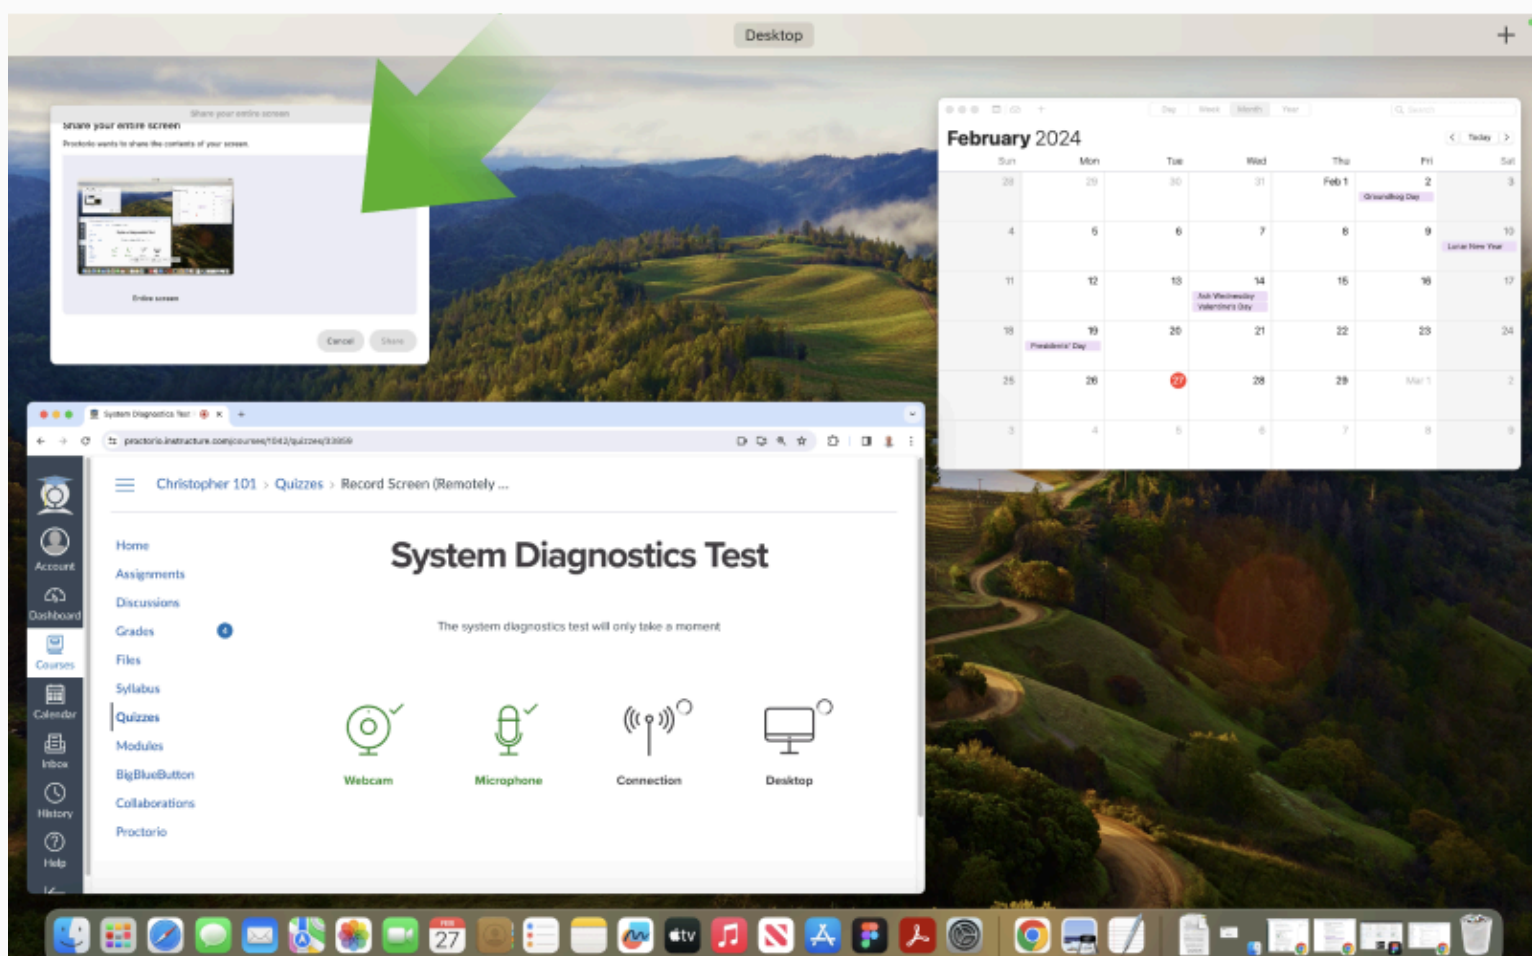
Desktop

Share your entire screen

Share your entire screen

Proctorio wants to share the contents of your screen.

Entire screen

Cancel Share

February 2024

Today

| Sun | Mon | Tue | Wed | Thu | Fri | Sat |
|---|---|---|---|---|---|---|
| 28 | 29 | 30 | 31 | Feb 1 | 2 Groundhog Day | 3 |
| 4 | 5 | 6 | 7 | 8 | 9 | 10 Lunar New Year |
| 11 | 12 | 13 | 14 Ash Wednesday Valentine's Day | 15 | 16 | 17 |
| 18 | 19 Presidents' Day | 20 | 21 | 22 | 23 | 24 |
| 25 | 26 | 27 | 28 | 29 | Mar 1 | 2 |
| 3 | 4 | 5 | 6 | 7 | 8 | 9 |

System Diagnostics Test

proctorio.instructure.com/courses/1042/quizzes/33659

Account
Dashboard
Courses
Calendar
Inbox
History
Help

Christopher 101 › Quizzes › Record Screen (Remotely ...

Home
Assignments
Discussions
Grades 4
Files
Syllabus
Quizzes
Modules
BigBlueButton
Collaborations
Proctorio

System Diagnostics Test

The system diagnostics test will only take a moment

Webcam
Microphone
Connection
Desktop

FEB 27
tv